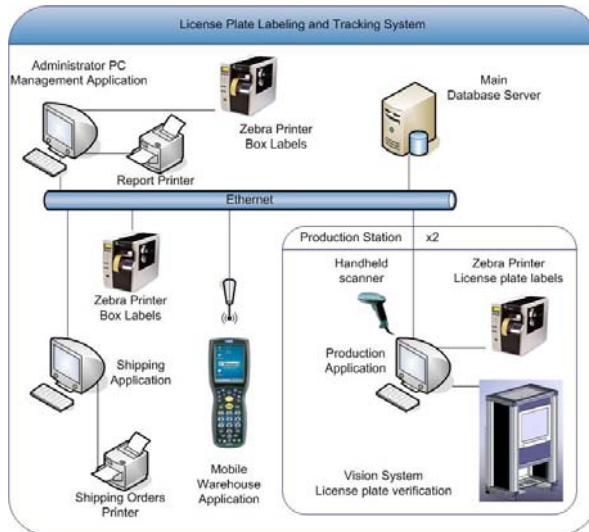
License Plate Labeling and Tracking System

Administrator PC
Management Application

Zebra Printer
Box Labels

Main
Database Server

Report Printer

Ethernet

Production Station x2

Zebra Printer
Box Labels

Handheld
scanner

Zebra Printer
License plate labels

Production
Application

Shipping
Application

Mobile
Warehouse
Application

Vision System
License plate verification

Shipping Orders
Printer